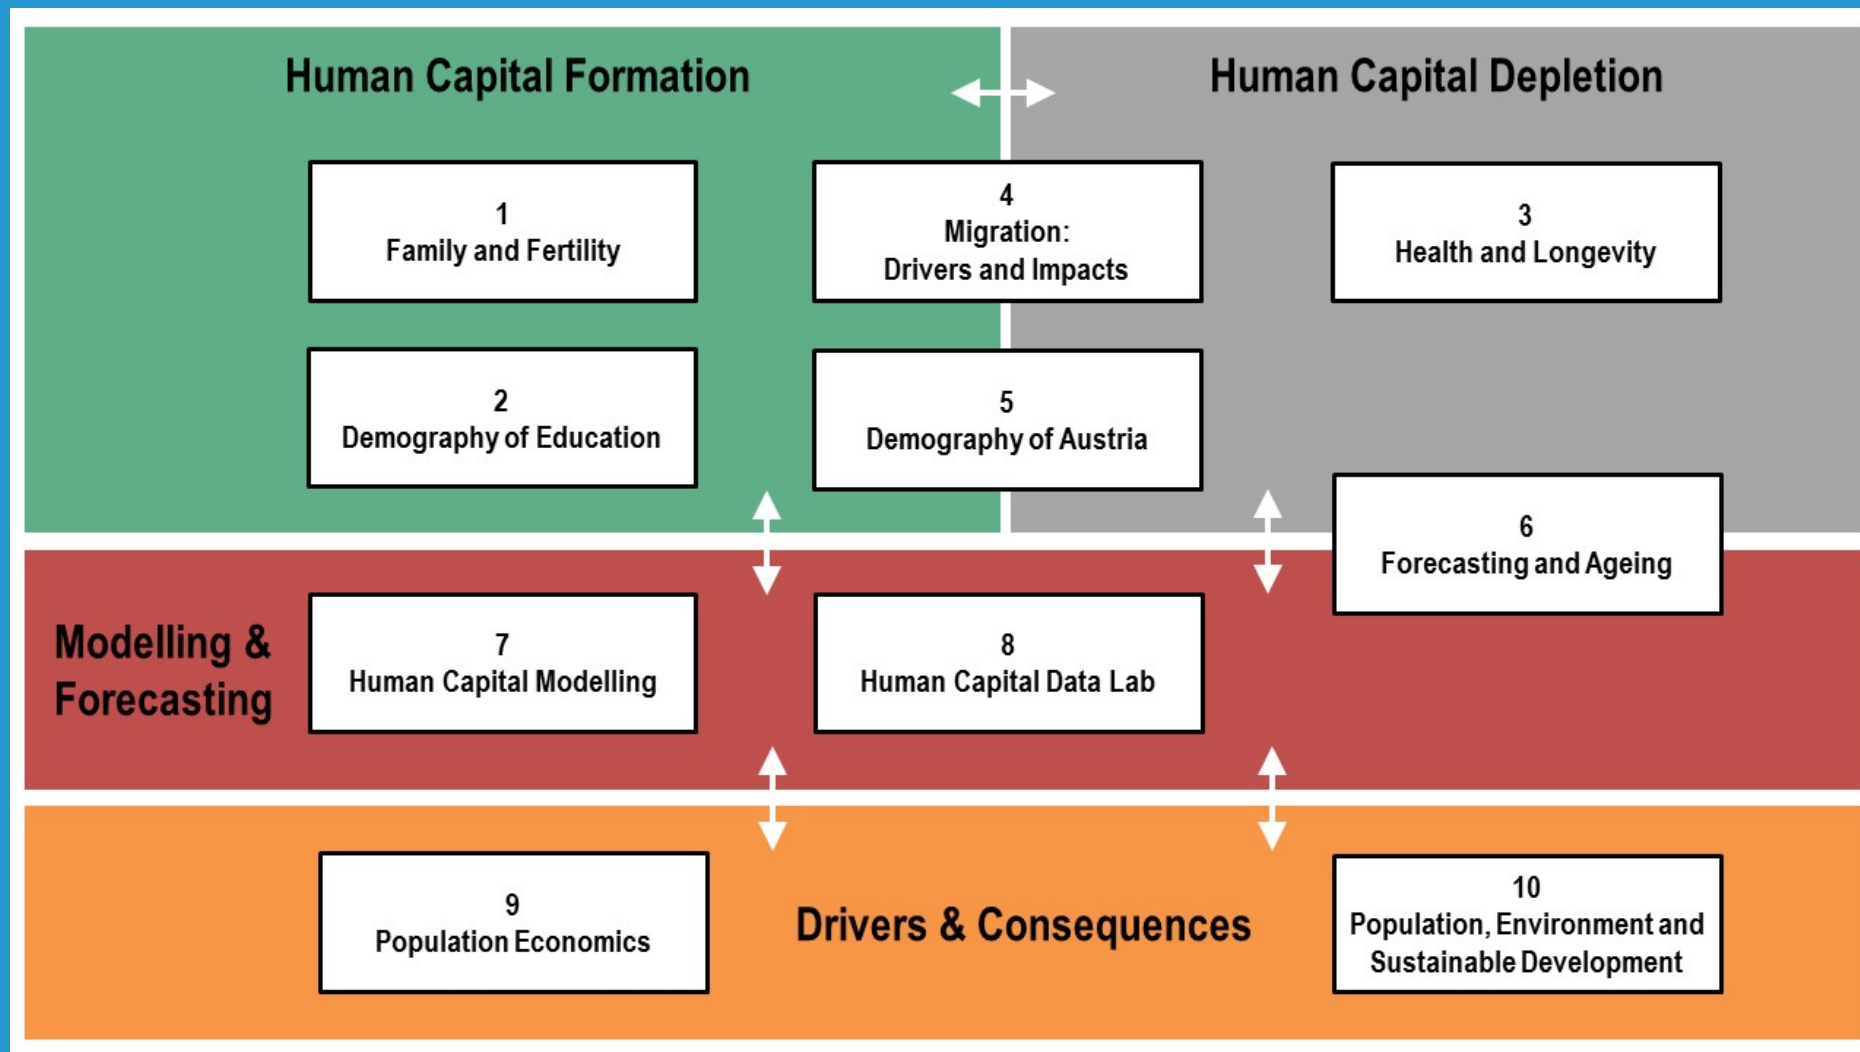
Human Capital Formation

Human Capital Depletion

1
Family and Fertility

4
Migration:
Drivers and Impacts

3
Health and Longevity

2
Demography of Education

5
Demography of Austria

6
Forecasting and Ageing

Modelling & Forecasting

7
Human Capital Modelling

8
Human Capital Data Lab

9
Population Economics

Drivers & Consequences

10
Population, Environment and Sustainable Development